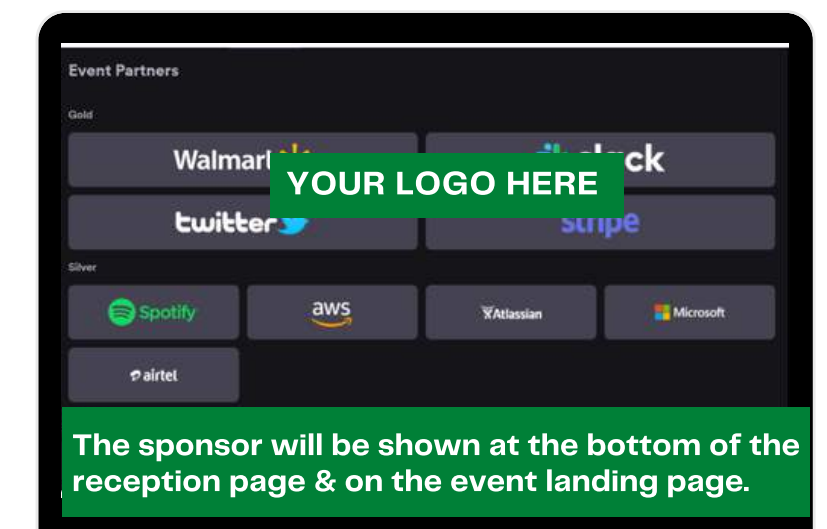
Event Partners

Gold

Walmart

slack

YOUR LOGO HERE

twitter

stripe

Silver

Spotify

aws

Atlassian

Microsoft

airtel

The sponsor will be shown at the bottom of the reception page & on the event landing page.